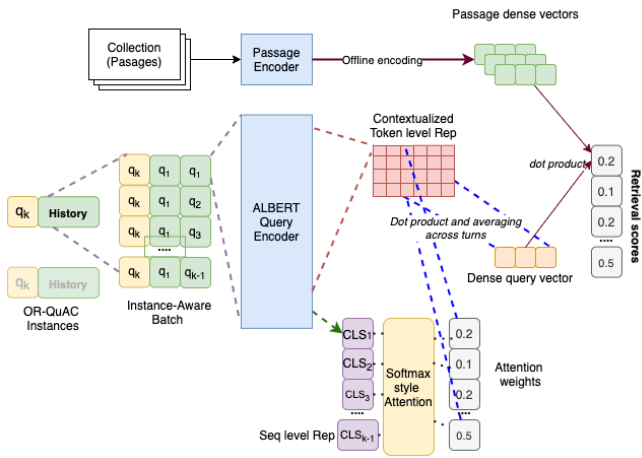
Passage dense vectors

Collection (Pasages)

Passage Encoder

Offline encoding

Contextualized Token level Rep

dot product

Retrieval scores

0.2
0.1
0.2
....
0.5

$q_k$ History

$q_k$ History

OR-QuAC Instances

$q_k$ $q_1$ $q_1$
$q_k$ $q_1$ $q_2$
$q_k$ $q_1$ $q_3$
....
$q_k$ $q_1$ $q_{k-1}$

Instance-Aware Batch

ALBERT Query Encoder

Dot product and averaging across turns

Dense query vector

$CLS_1$
$CLS_2$
$CLS_3$
$CLS_{k-1}$

Seq level Rep

Softmax style Attention

0.2
0.1
0.2
....
0.5

Attention weights